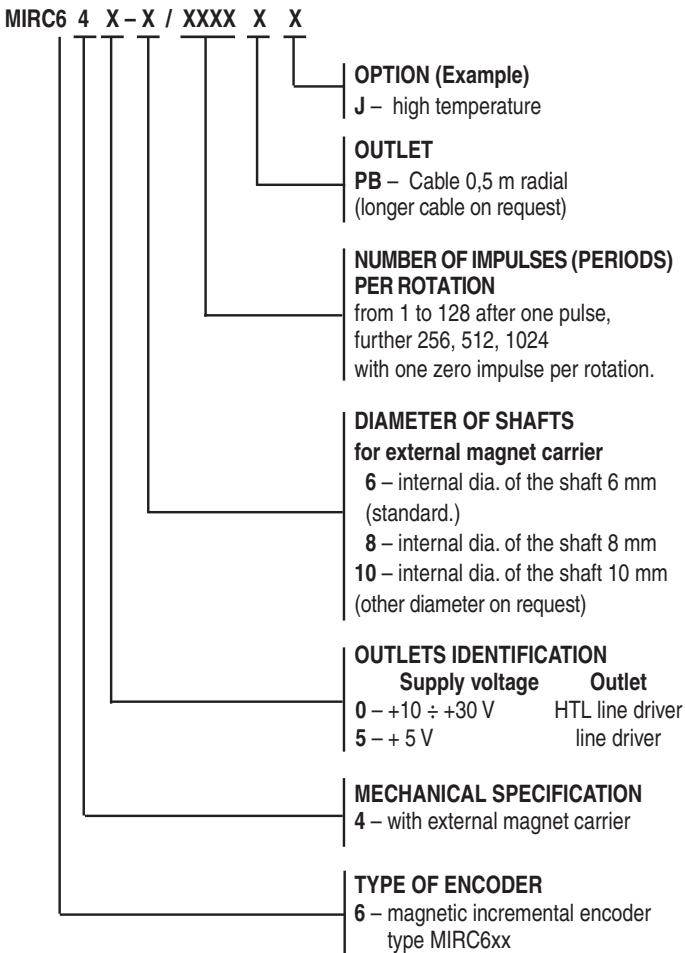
MIRC6 4 X – X / XXXX X X

OPTION (Example)
J – high temperature

OUTLET
PB – Cable 0,5 m radial (longer cable on request)

NUMBER OF IMPULSES (PERIODS) PER ROTATION
from 1 to 128 after one pulse, further 256, 512, 1024 with one zero impulse per rotation.

DIAMETER OF SHAFTS
for external magnet carrier
6 – internal dia. of the shaft 6 mm (standard.)
8 – internal dia. of the shaft 8 mm
10 – internal dia. of the shaft 10 mm
(other diameter on request)

OUTLETS IDENTIFICATION

| Supply voltage | Outlet |
|---|---|
| 0 – +10 ÷ +30 V | HTL line driver |
| 5 – + 5 V | line driver |

MECHANICAL SPECIFICATION
4 – with external magnet carrier

TYPE OF ENCODER
6 – magnetic incremental encoder type MIRC6xx